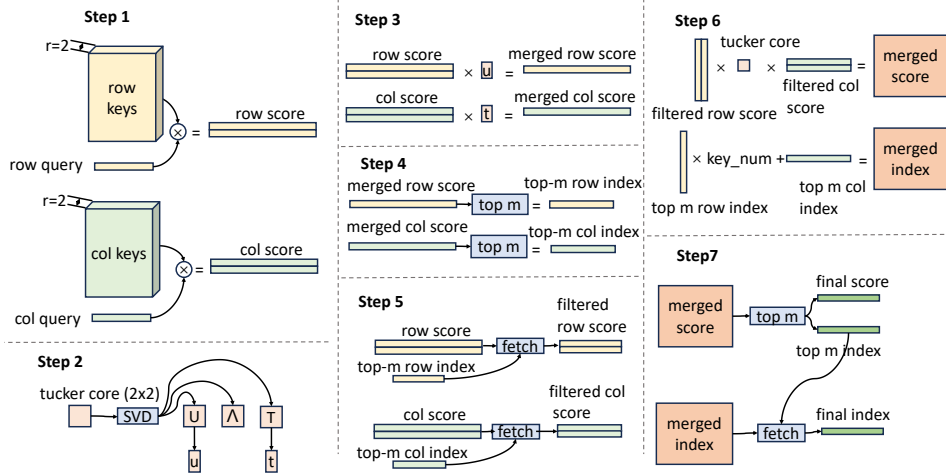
Step 1

r=2

row keys

$\otimes$ =

row score

row query

r=2

col keys

$\otimes$ =

col score

col query

Step 2

tucker core (2x2)

SVD

U

Λ

T

u

t

Step 3

row score × u = merged row score

col score × t = merged col score

Step 4

merged row score

top m = top-m row index

merged col score

top m = top-m col index

Step 5

row score

fetch

filtered row score

top-m row index

col score

fetch

filtered col score

top-m col index

Step 6

tucker core

× × =

filtered col score

merged score

filtered row score

× key_num + =

merged index

top m row index

top m col index

Step7

merged score

top m

final score

top m index

merged index

fetch

final index